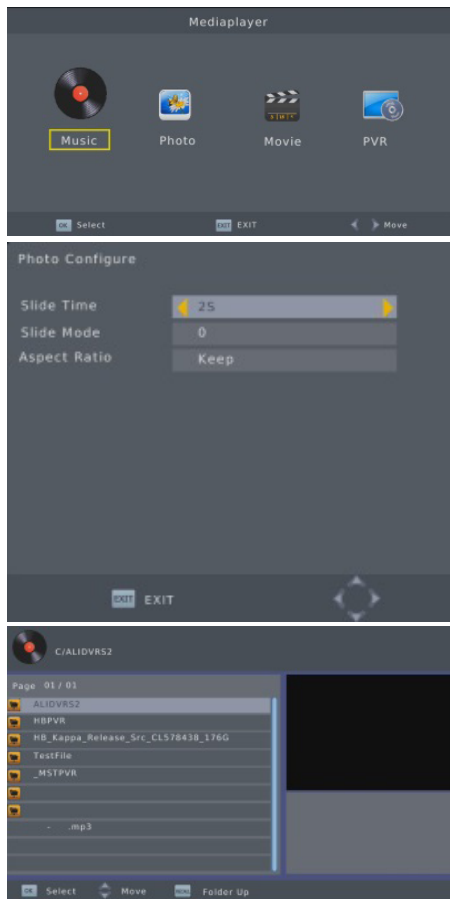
Mediaplayer

Music
Photo
Movie
PVR

OK Select
EXIT EXIT
Move

Photo Configure

Slide Time
25
Slide Mode
0
Aspect Ratio
Keep

EXIT EXIT

C/ALIDVRS2

Page 01 / 01
ALIDVRS2
HBPVR
HB_Kappa_Release_Src_CL578438_176G
TestFile
_MSTPVR

- .mp3

OK Select
Move
MENU Folder Up